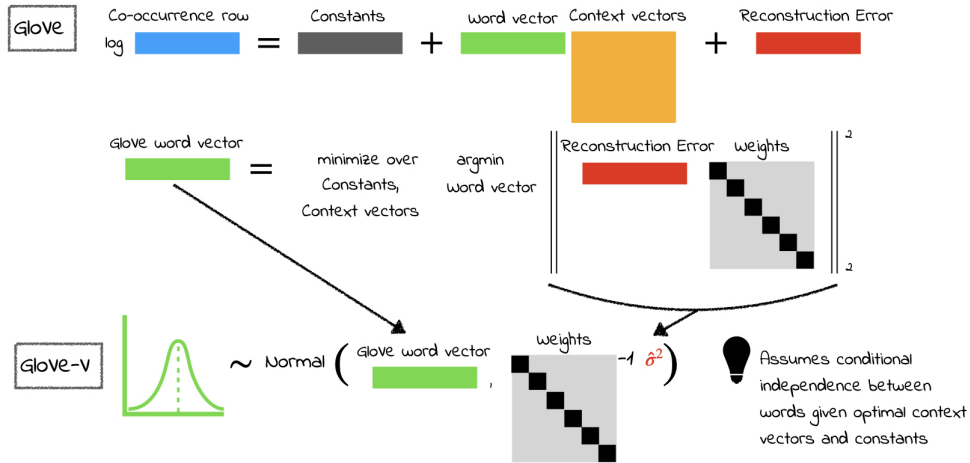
Glove

Co-occurrence row

log $=$ Constants $+$ word vector Context vectors $+$ Reconstruction Error

Glove word vector $=$ minimize over Constants, Context vectors argmin word vector $\left\| \text{Reconstruction Error} \quad \text{Weights} \right\|_2^2$

Glove-V

$\sim$ Normal $\Big($ Glove word vector , Weights $^{-1}$ $\hat{\sigma}^2$ $\Big)$

Assumes conditional independence between words given optimal context vectors and constants